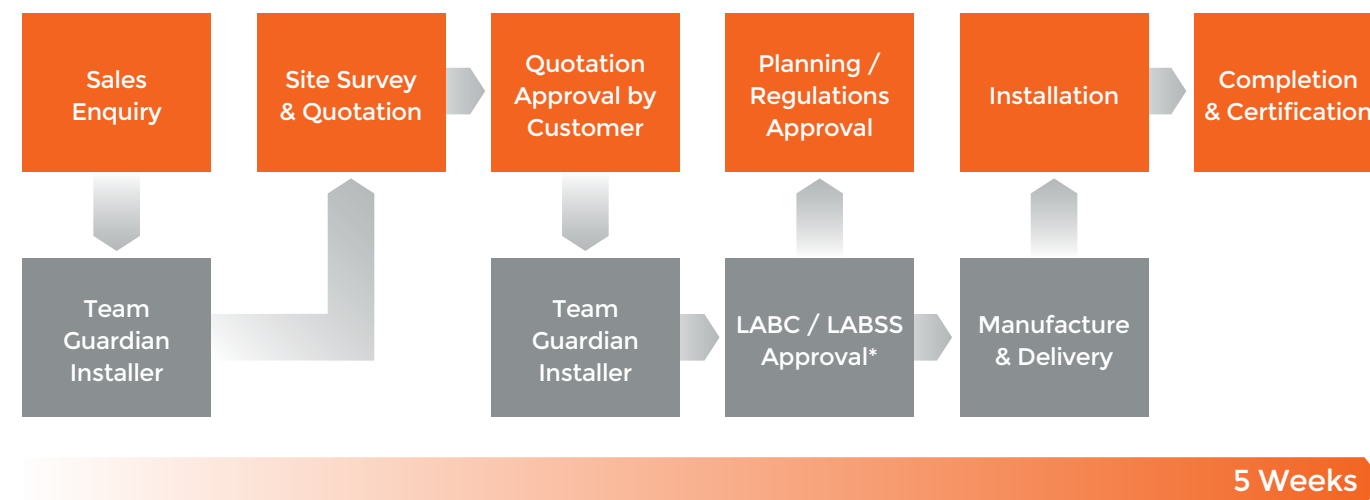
Sales Enquiry

Team Guardian Installer

Site Survey & Quotation

Quotation Approval by Customer

Team Guardian Installer

LABC / LABSS Approval*

Planning / Regulations Approval

Manufacture & Delivery

Installation

Completion & Certification

5 Weeks